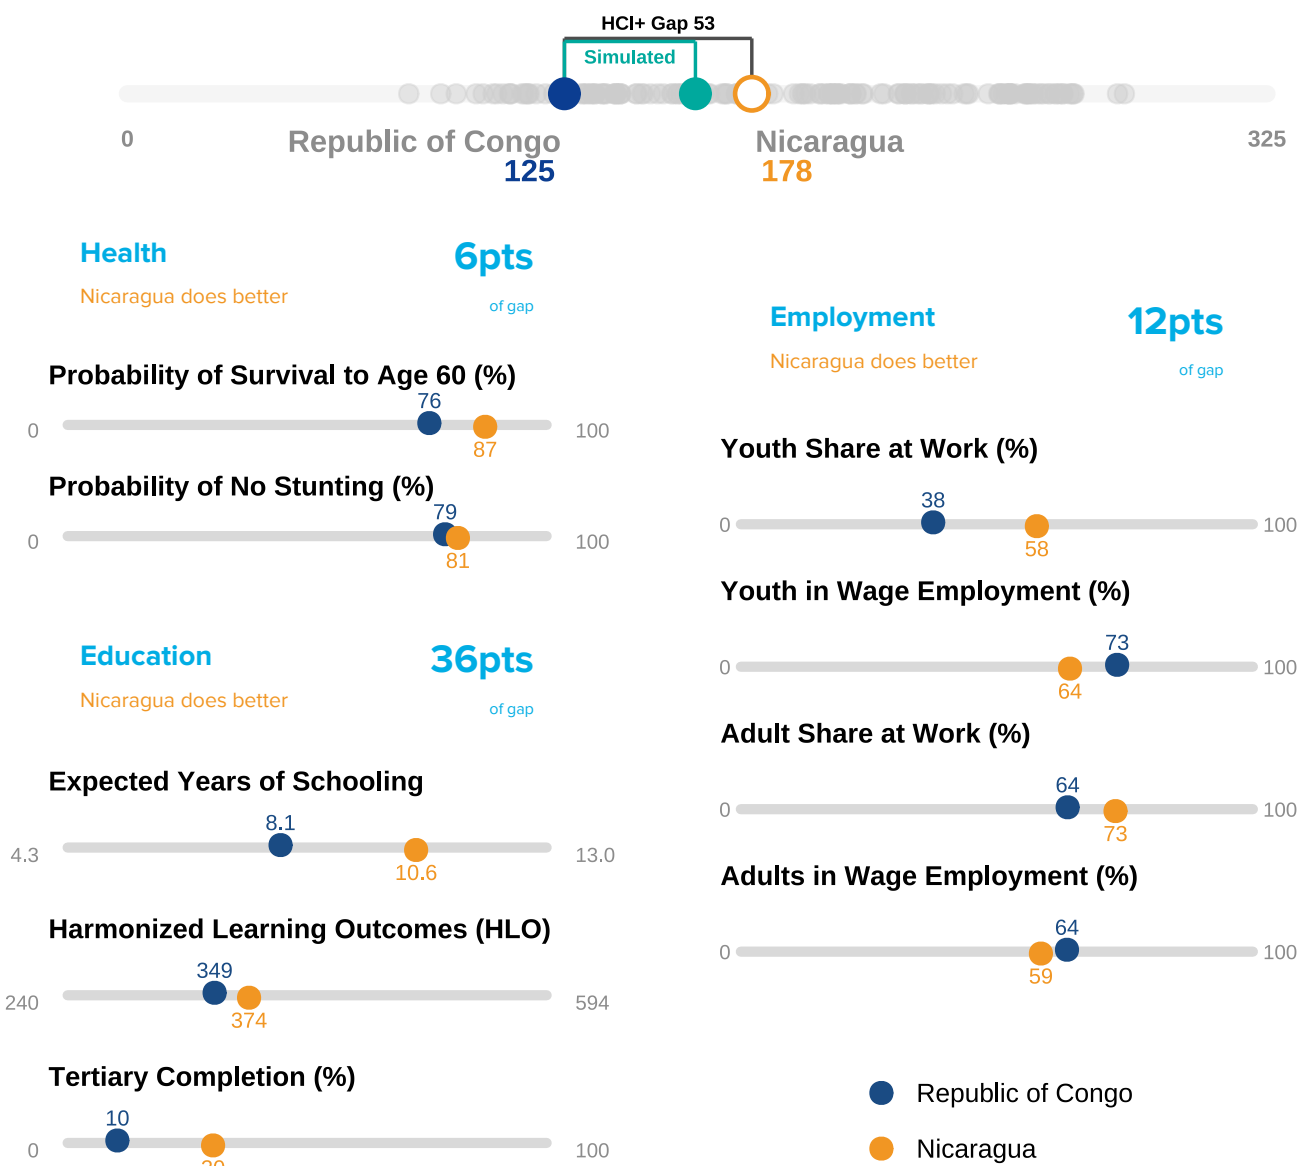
HCI+ Gap 53

Simulated

0

Republic of Congo
125

Nicaragua
178

325

Health
Nicaragua does better
6pts
of gap

Probability of Survival to Age 60 (%)
0 76 87 100

Probability of No Stunting (%)
0 79 81 100

Education
Nicaragua does better
36pts
of gap

Expected Years of Schooling
4.3 8.1 10.6 13.0

Harmonized Learning Outcomes (HLO)
240 349 374 594

Tertiary Completion (%)
0 10 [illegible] 100

Employment
Nicaragua does better
12pts
of gap

Youth Share at Work (%)
0 38 58 100

Youth in Wage Employment (%)
0 73 64 100

Adult Share at Work (%)
0 64 73 100

Adults in Wage Employment (%)
0 64 59 100

Republic of Congo
Nicaragua